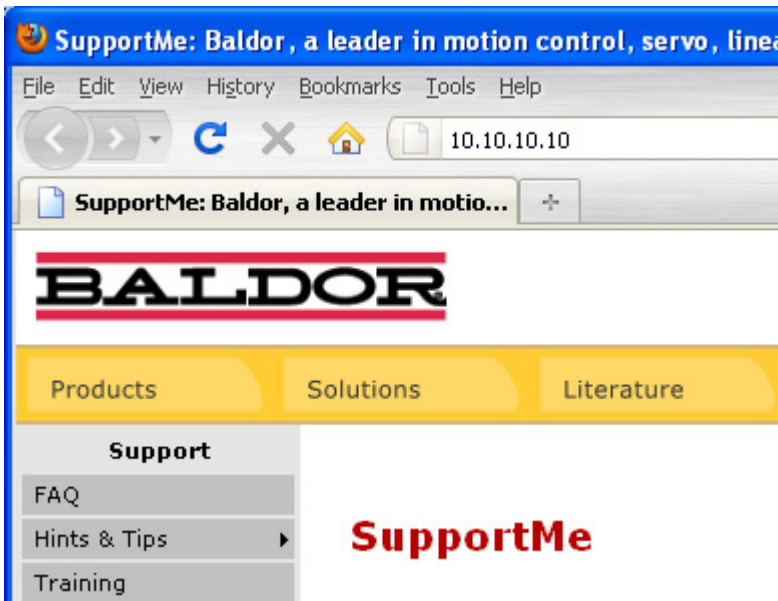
SupportMe: Baldor, a leader in motion control, servo, linea

File Edit View History Bookmarks Tools Help

10.10.10.10

SupportMe: Baldor, a leader in motio...

+

BALDOR

Products
Solutions
Literature

Support
FAQ
Hints & Tips
Training

SupportMe